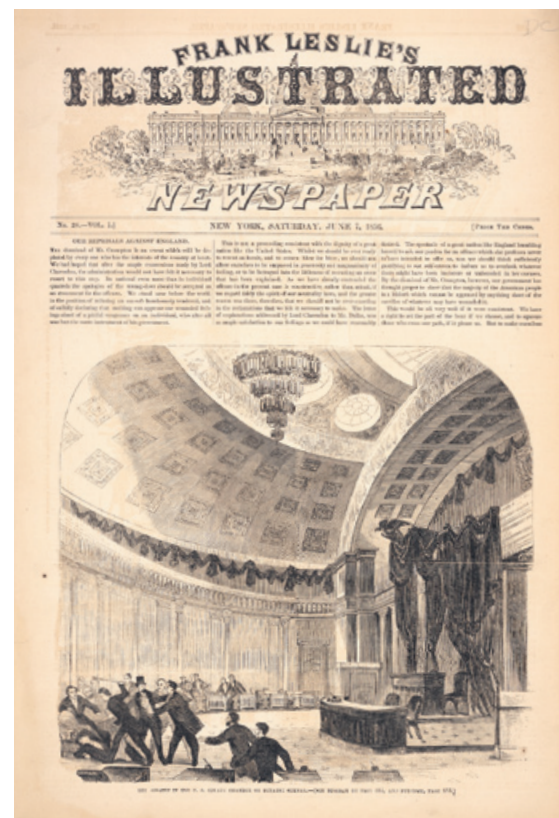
FRANK LESLIE'S
ILLUSTRATED
NEWSPAPER

No. 28.—VOL. I.] NEW YORK, SATURDAY, JUNE 7, 1856. [PRICE TEN CENTS.

OUR REPRISALS AGAINST ENGLAND.

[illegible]

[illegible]

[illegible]

THE ASSAULT IN THE U. S. SENATE CHAMBER ON SENATOR SUMNER.—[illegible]